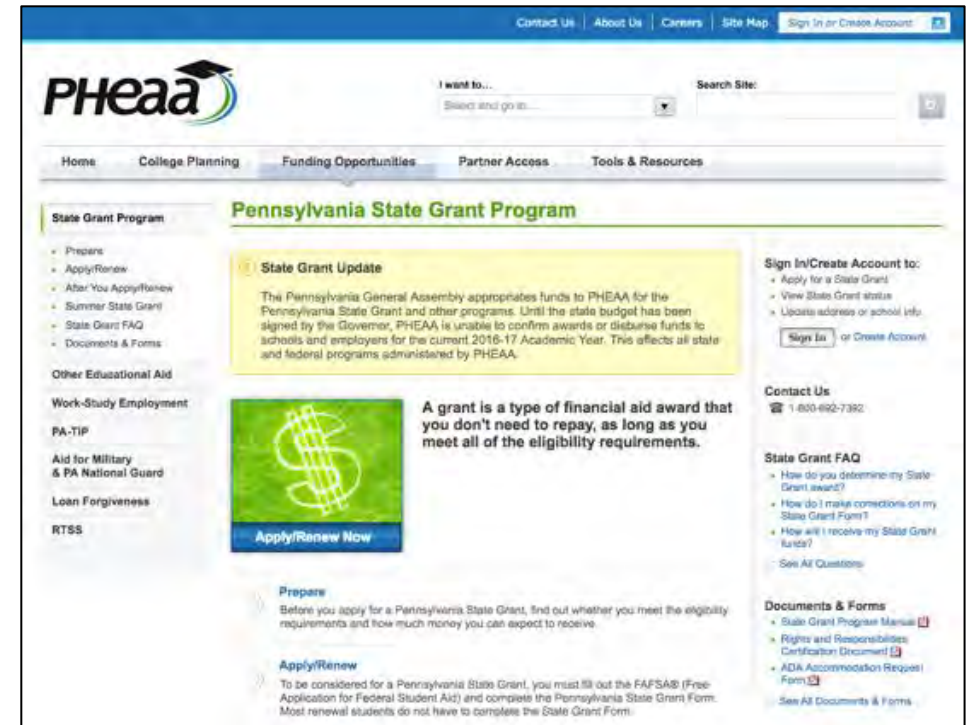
Contact Us | About Us | Careers | Site Map | Sign In or Create Account

PHEAA

I want to...
Select and go to...

Search Site:

Home College Planning Funding Opportunities Partner Access Tools & Resources

State Grant Program

- Prepare
- Apply/Renew
- After You Apply/Renew
- Summer State Grant
- State Grant FAQ
- Documents & Forms

Other Educational Aid

Work-Study Employment

PA-TIP

Aid for Military & PA National Guard

Loan Forgiveness

RTSS

Pennsylvania State Grant Program

State Grant Update

The Pennsylvania General Assembly appropriates funds to PHEAA for the Pennsylvania State Grant and other programs. Until the state budget has been signed by the Governor, PHEAA is unable to confirm awards or disburse funds to schools and employers for the current 2016-17 Academic Year. This affects all state and federal programs administered by PHEAA.

A grant is a type of financial aid award that you don't need to repay, as long as you meet all of the eligibility requirements.

Apply/Renew Now

Prepare
Before you apply for a Pennsylvania State Grant, find out whether you meet the eligibility requirements and how much money you can expect to receive.

Apply/Renew
To be considered for a Pennsylvania State Grant, you must fill out the FAFSA® (Free Application for Federal Student Aid) and complete the Pennsylvania State Grant Form. Most renewal students do not have to complete the State Grant Form.

Sign In/Create Account to:
- Apply for a State Grant
- View State Grant status
- Update address or school info

Sign In or Create Account

Contact Us
1-800-692-7392

State Grant FAQ
- How do you determine my State Grant award?
- How do I make corrections on my State Grant Form?
- How will I receive my State Grant funds?

See All Questions

Documents & Forms
- State Grant Program Manual
- Rights and Responsibilities Certification Document
- ADA Accommodation Request Form

See All Documents & Forms